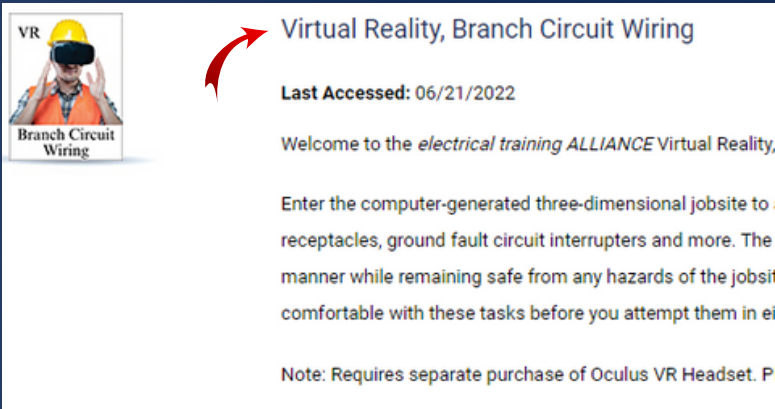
VR

Branch Circuit Wiring

Virtual Reality, Branch Circuit Wiring

**Last Accessed:** 06/21/2022

Welcome to the *electrical training ALLIANCE* Virtual Reality,

Enter the computer-generated three-dimensional jobsite to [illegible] receptacles, ground fault circuit interrupters and more. The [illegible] manner while remaining safe from any hazards of the jobsi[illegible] comfortable with these tasks before you attempt them in ei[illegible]

Note: Requires separate purchase of Oculus VR Headset. P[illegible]